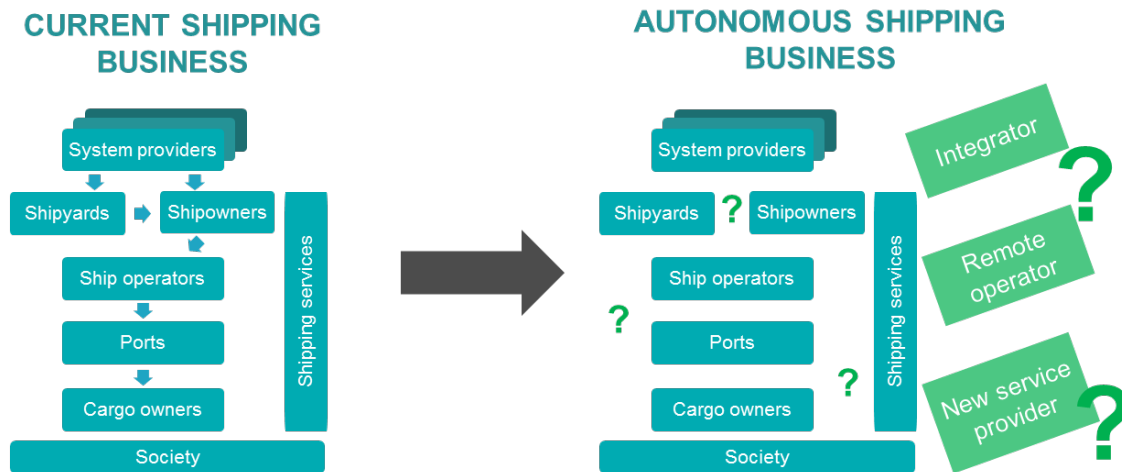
CURRENT SHIPPING BUSINESS

System providers

Shipyards

Shipowners

Ship operators

Ports

Cargo owners

Shipping services

Society

AUTONOMOUS SHIPPING BUSINESS

System providers

Shipyards

?

Shipowners

Ship operators

?

Ports

?

Cargo owners

Shipping services

Society

Integrator

?

Remote operator

New service provider

?